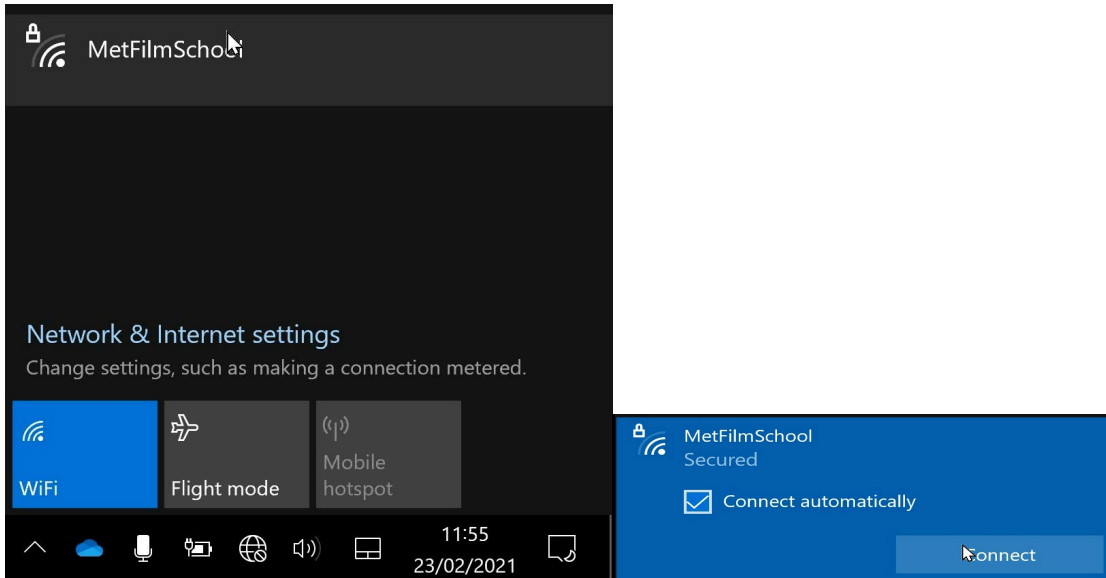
MetFilmSchool

Network & Internet settings
Change settings, such as making a connection metered.

WiFi

Flight mode

Mobile hotspot

11:55
23/02/2021

MetFilmSchool
Secured

Connect automatically

Connect